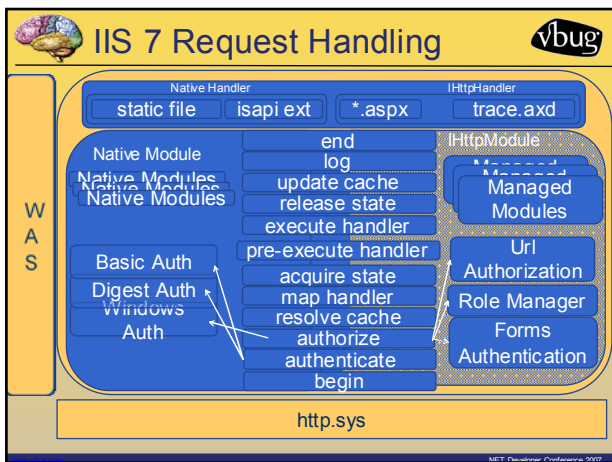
IIS 7 Request Handling

vbug

W
A
S

Native Handler
static file
isapi ext

IHttpHandler
*.aspx
trace.axd

Native Module
Native Modules
Native Modules
Native Modules

end
log
update cache
release state
execute handler
pre-execute handler
acquire state
map handler
resolve cache
authorize
authenticate
begin

IHttpModule
Managed
Managed
Managed Modules

Basic Auth
Digest Auth
Windows Auth

Url Authorization
Role Manager
Forms Authentication

http.sys

.NET Developer Conference 2007